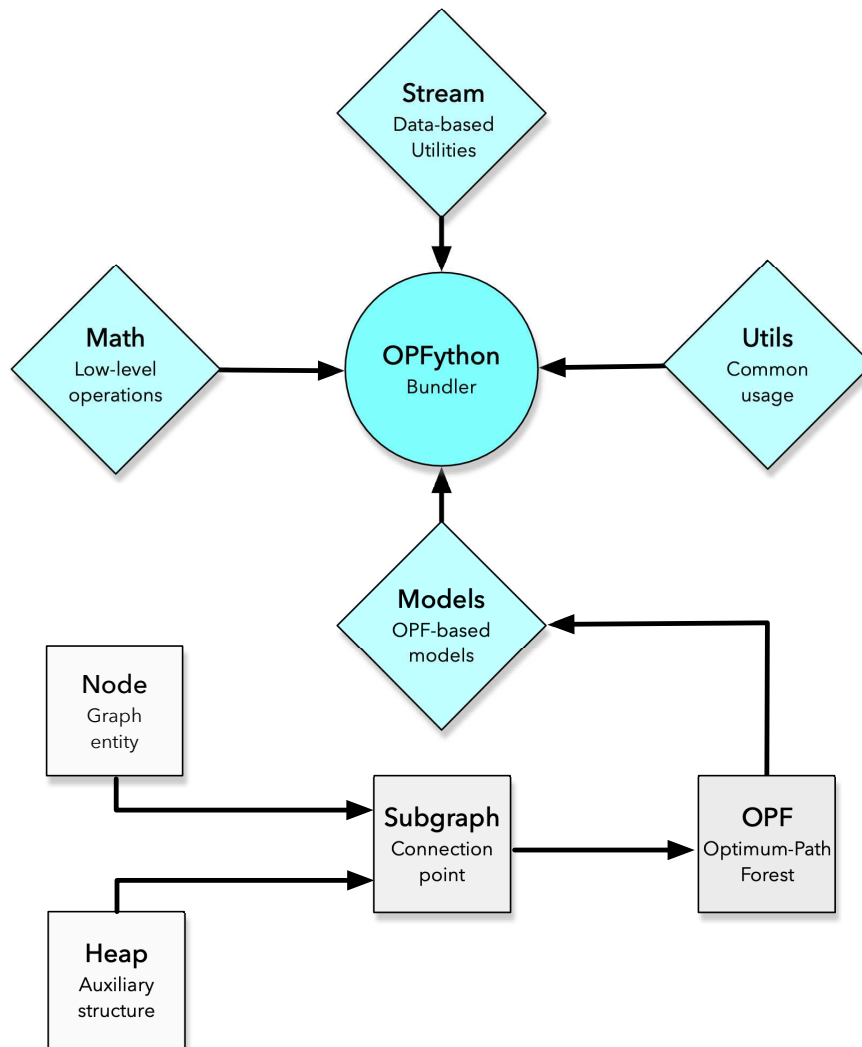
Stream
Data-based Utilities

Math
Low-level operations

OPFython
Bundler

Utils
Common usage

Models
OPF-based models

Node
Graph entity

Subgraph
Connection point

OPF
Optimum-Path Forest

Heap
Auxiliary structure